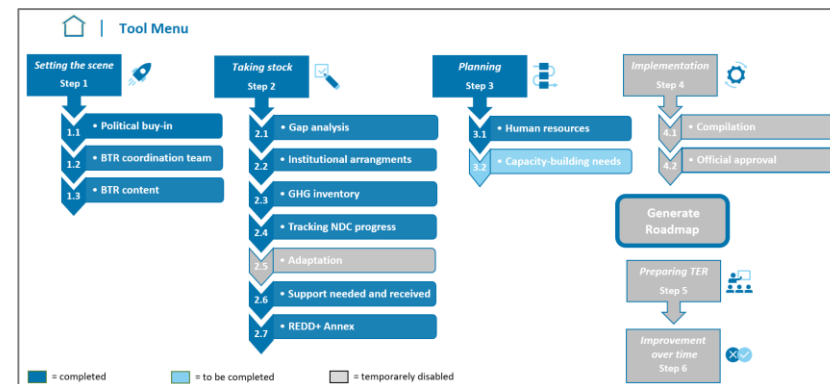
| Tool Menu

Setting the scene
Step 1

1.1 • Political buy-in
1.2 • BTR coordination team
1.3 • BTR content

Taking stock
Step 2

2.1 • Gap analysis
2.2 • Institutional arrangments
2.3 • GHG inventory
2.4 • Tracking NDC progress
2.5 • Adaptation
2.6 • Support needed and received
2.7 • REDD+ Annex

Planning
Step 3

3.1 • Human resources
3.2 • Capacity-building needs

Implementation
Step 4

4.1 • Compilation
4.2 • Official approval

Generate Roadmap

Preparing TER
Step 5

Improvement over time
Step 6

= completed
= to be completed
= temporarely disabled